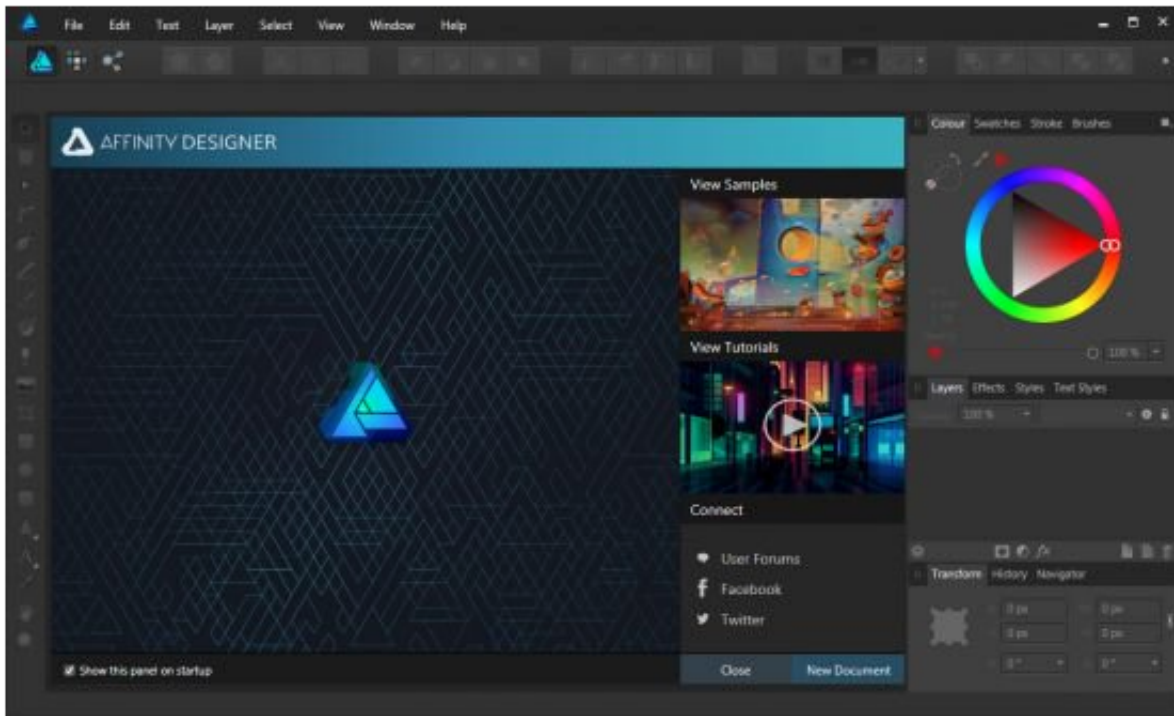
File Edit Text Layer Select View Window Help

AFFINITY DESIGNER

View Samples

View Tutorials

Connect

User Forums

Facebook

Twitter

Show this panel on startup

Close

New Document

Colour Swatches Stroke Brushes

100 %

Layers Effects Styles Text Styles

100 %

Transform History Navigator

0 px

0 px

0 px

0 px

0°

0°